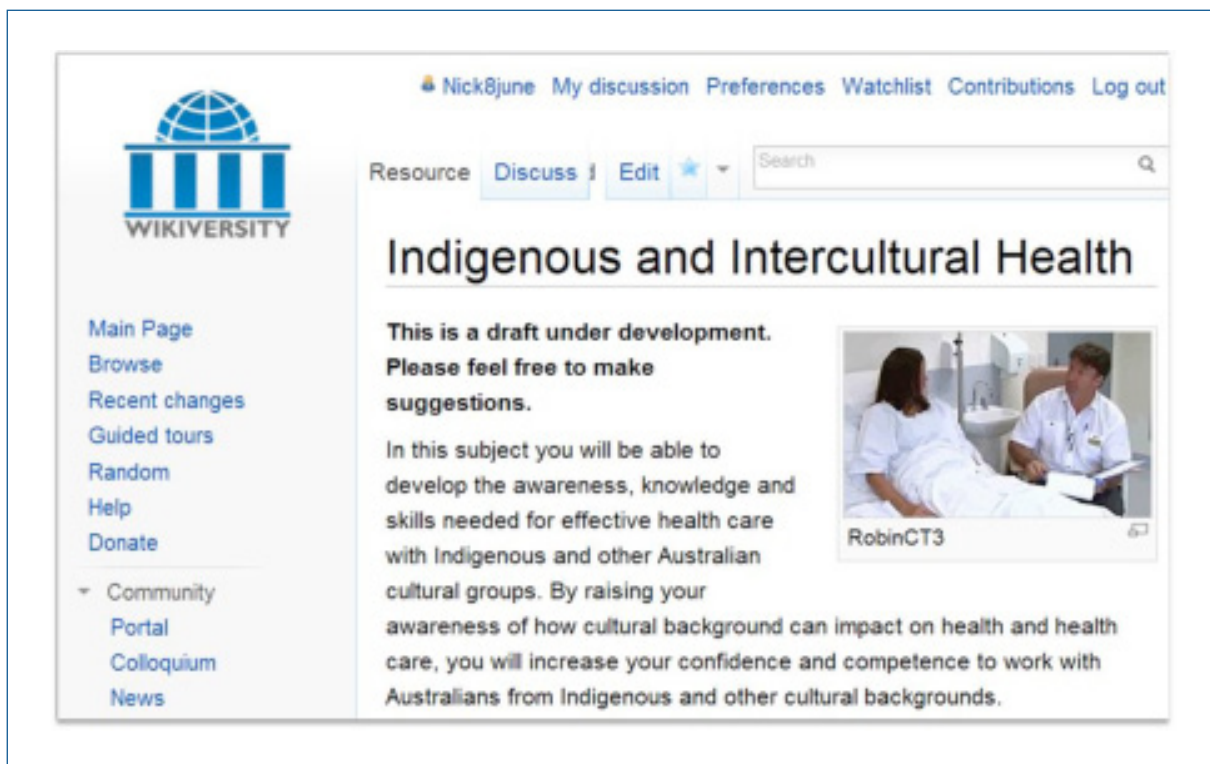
Nick8june My discussion Preferences Watchlist Contributions Log out

WIKIVERSITY

Resource Discuss Edit

Search

Indigenous and Intercultural Health

Main Page
Browse
Recent changes
Guided tours
Random
Help
Donate

Community
Portal
Colloquium
News

**This is a draft under development. Please feel free to make suggestions.**

In this subject you will be able to develop the awareness, knowledge and skills needed for effective health care with Indigenous and other Australian cultural groups. By raising your awareness of how cultural background can impact on health and health care, you will increase your confidence and competence to work with Australians from Indigenous and other cultural backgrounds.

RobinCT3